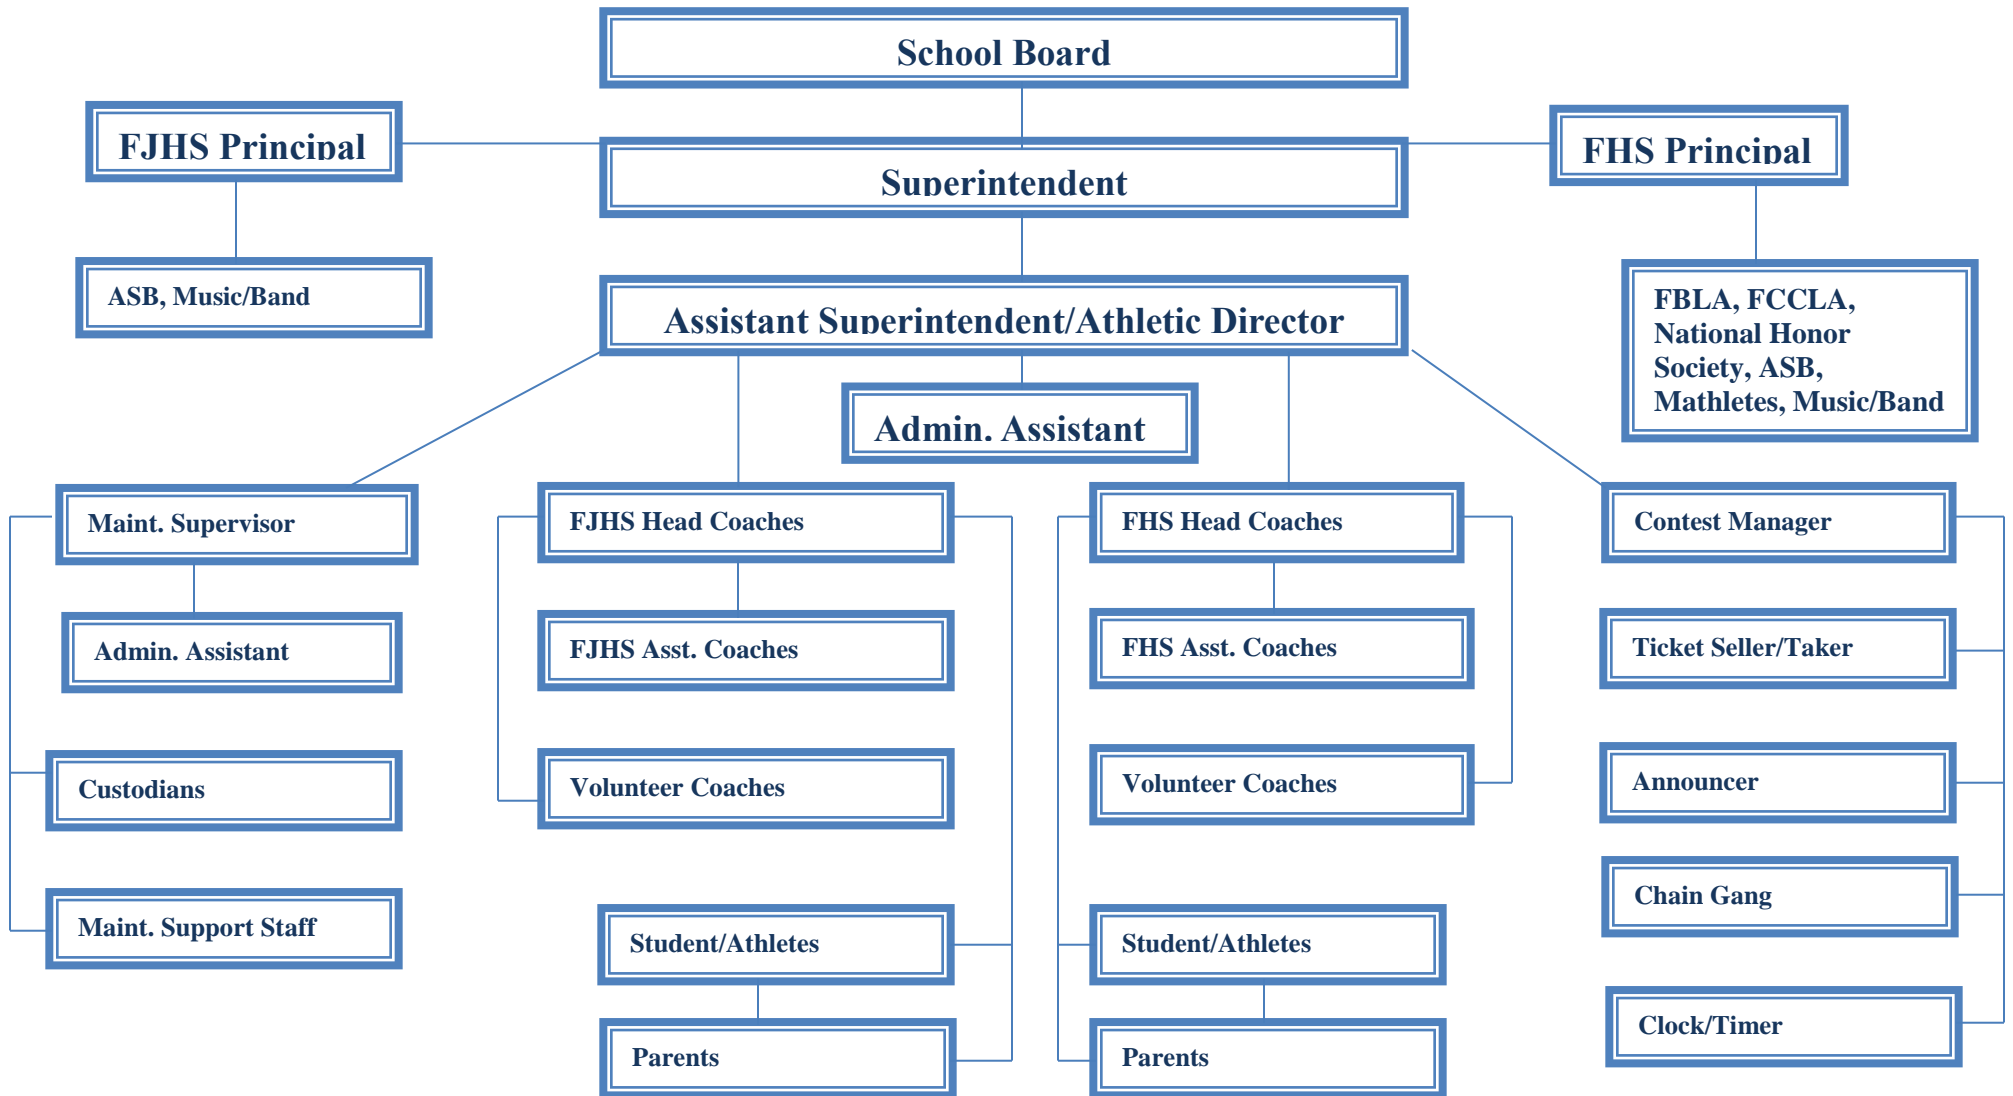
School Board

FJHS Principal

Superintendent

FHS Principal

ASB, Music/Band

Assistant Superintendent/Athletic Director

FBLA, FCCLA, National Honor Society, ASB, Mathletes, Music/Band

Admin. Assistant

Maint. Supervisor

FJHS Head Coaches

FHS Head Coaches

Contest Manager

Admin. Assistant

FJHS Asst. Coaches

FHS Asst. Coaches

Ticket Seller/Taker

Custodians

Volunteer Coaches

Volunteer Coaches

Announcer

Chain Gang

Maint. Support Staff

Student/Athletes

Student/Athletes

Clock/Timer

Parents

Parents